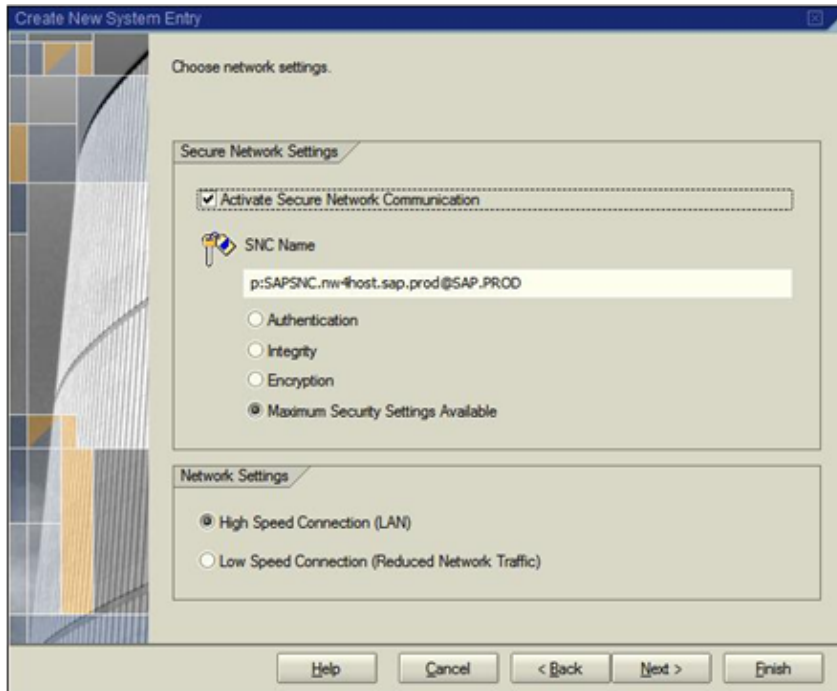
Create New System Entry

Choose network settings.

Secure Network Settings

Activate Secure Network Communication

SNC Name

p:SAPSNC.nw4host.sap.prod@SAP.PROD

Authentication

Integrity

Encryption

Maximum Security Settings Available

Network Settings

High Speed Connection (LAN)

Low Speed Connection (Reduced Network Traffic)

Help

Cancel

< Back

Next >

Finish